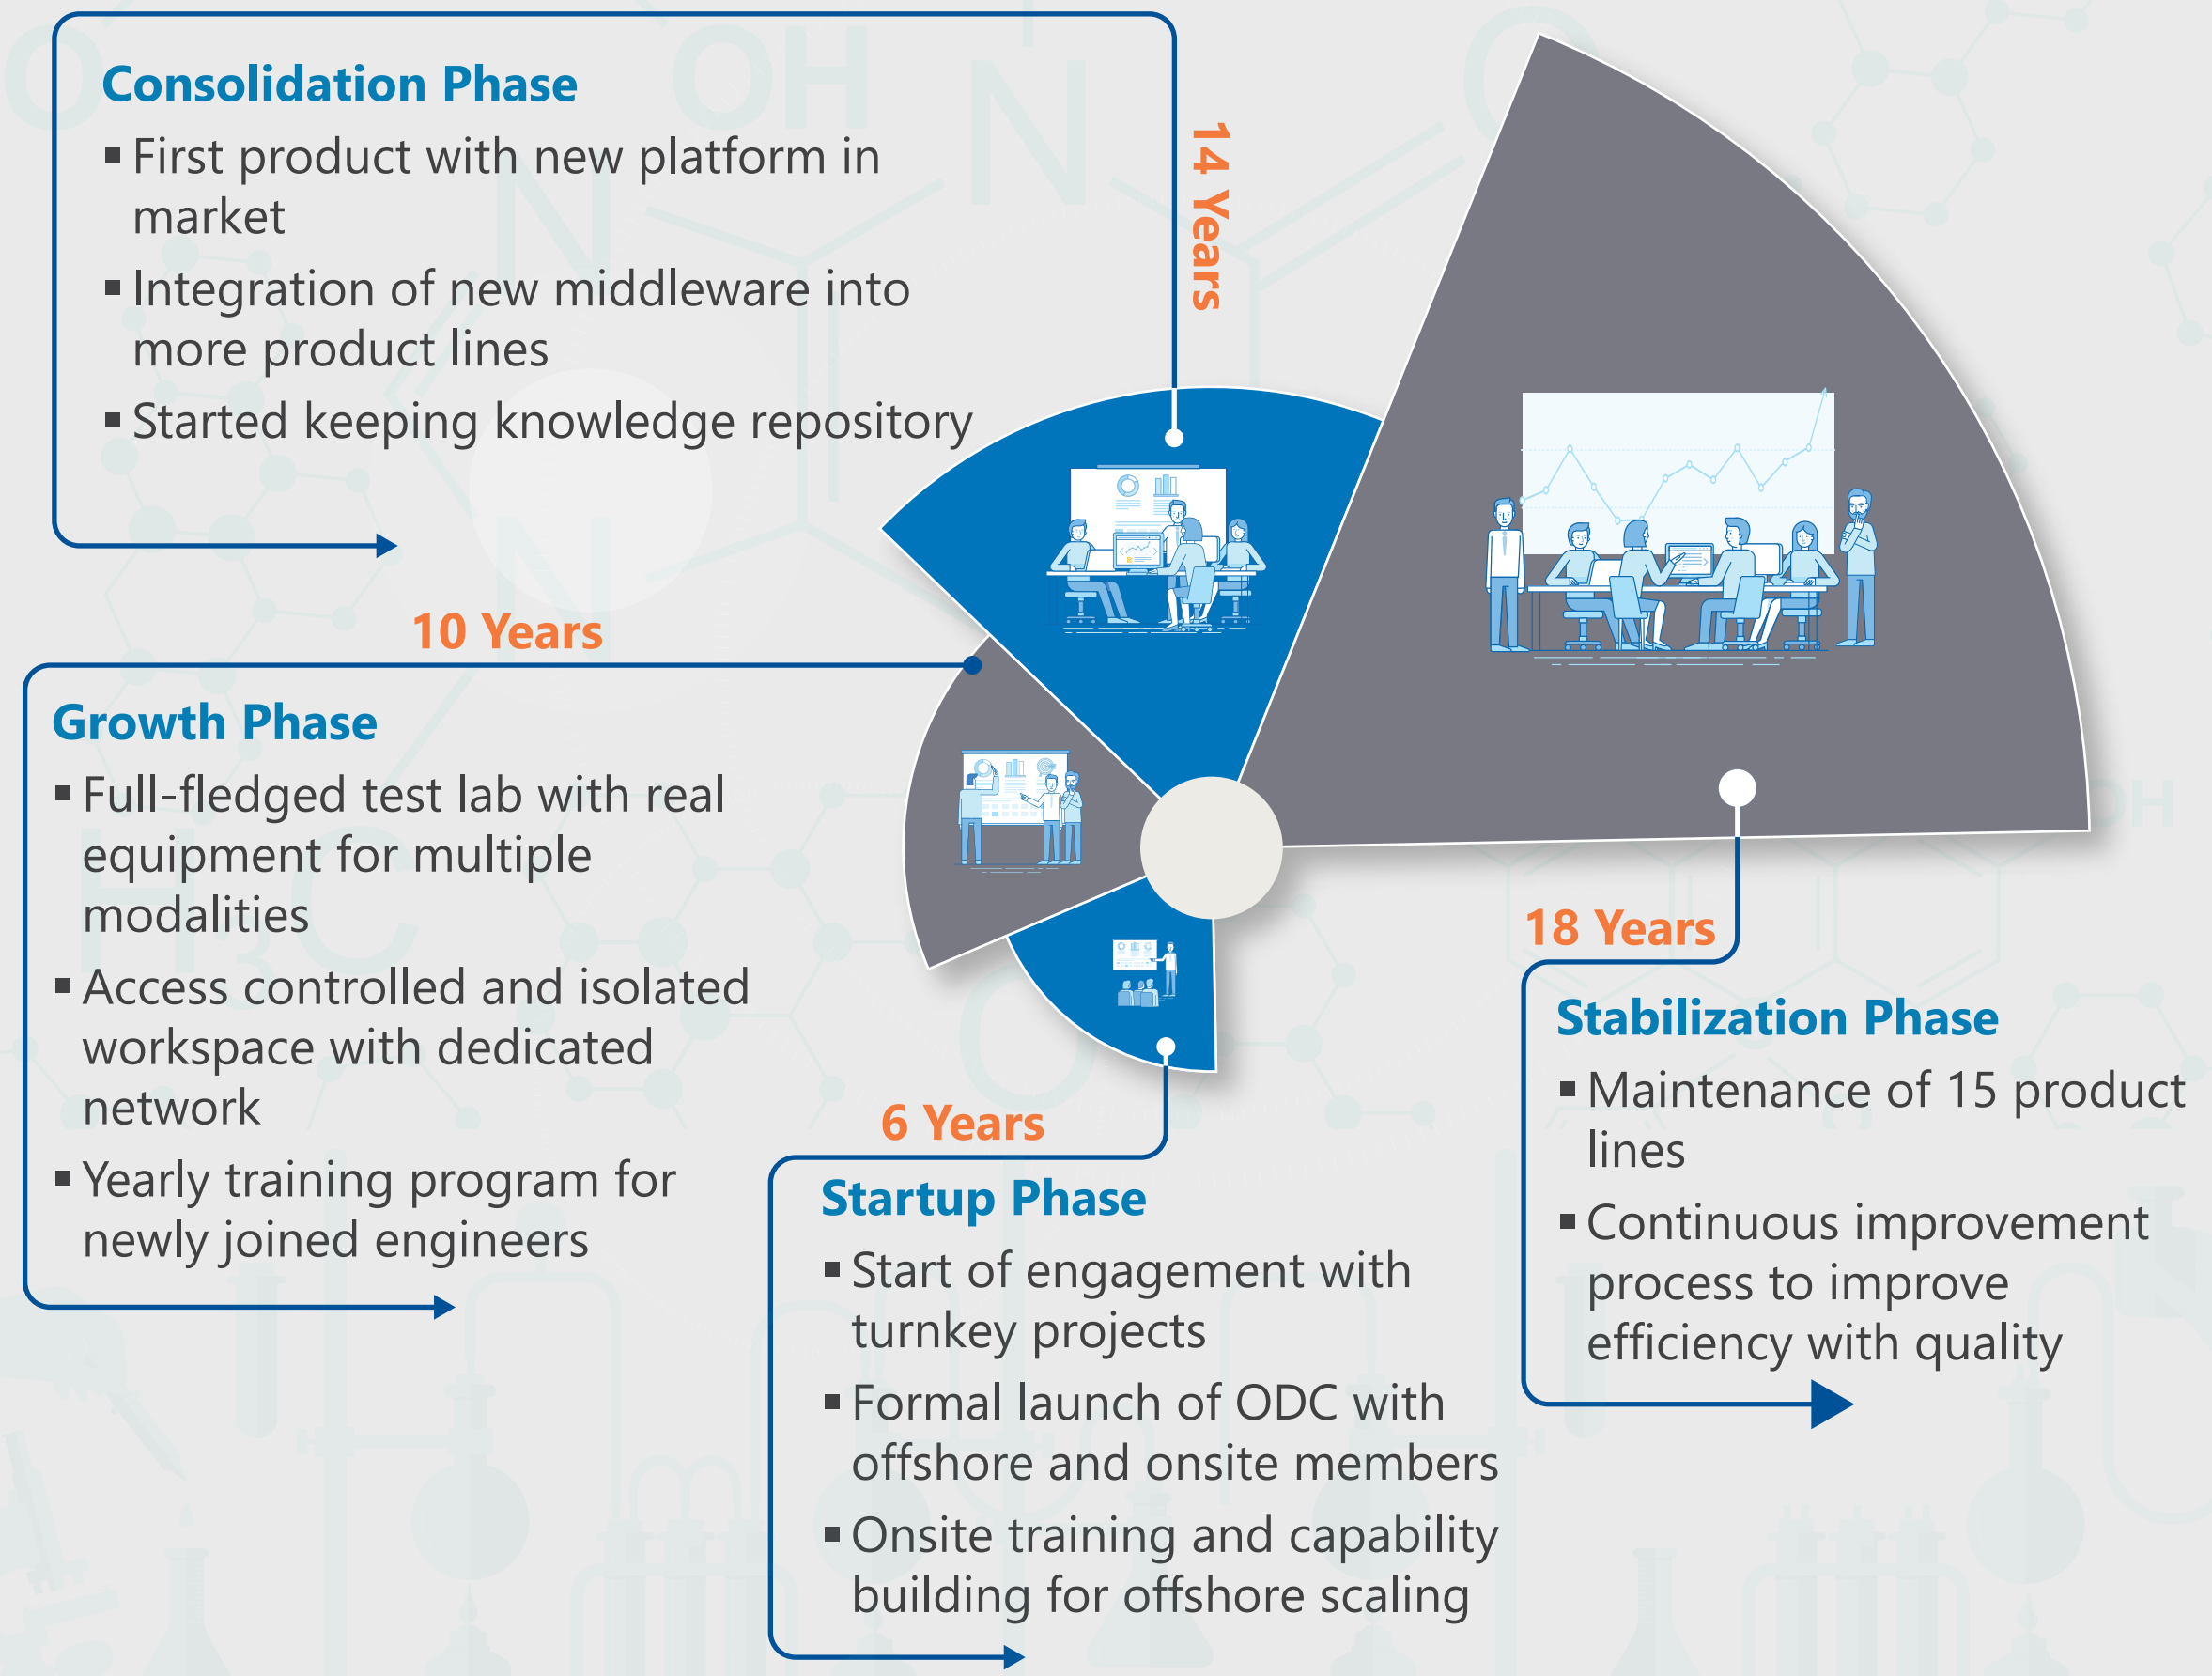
Consolidation Phase
▪ First product with new platform in market
▪ Integration of new middleware into more product lines
▪ Started keeping knowledge repository

14 Years

10 Years

Growth Phase
▪ Full-fledged test lab with real equipment for multiple modalities
▪ Access controlled and isolated workspace with dedicated network
▪ Yearly training program for newly joined engineers

18 Years

Stabilization Phase
▪ Maintenance of 15 product lines
▪ Continuous improvement process to improve efficiency with quality

6 Years

Startup Phase
▪ Start of engagement with turnkey projects
▪ Formal launch of ODC with offshore and onsite members
▪ Onsite training and capability building for offshore scaling